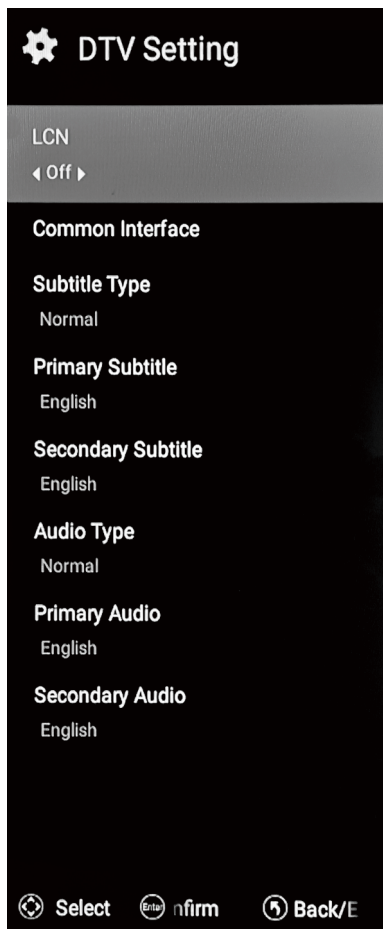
DTV Setting

LCN
◂ Off ▸

Common Interface

Subtitle Type
Normal

Primary Subtitle
English

Secondary Subtitle
English

Audio Type
Normal

Primary Audio
English

Secondary Audio
English

Select Enter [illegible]nfirm Back/E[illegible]